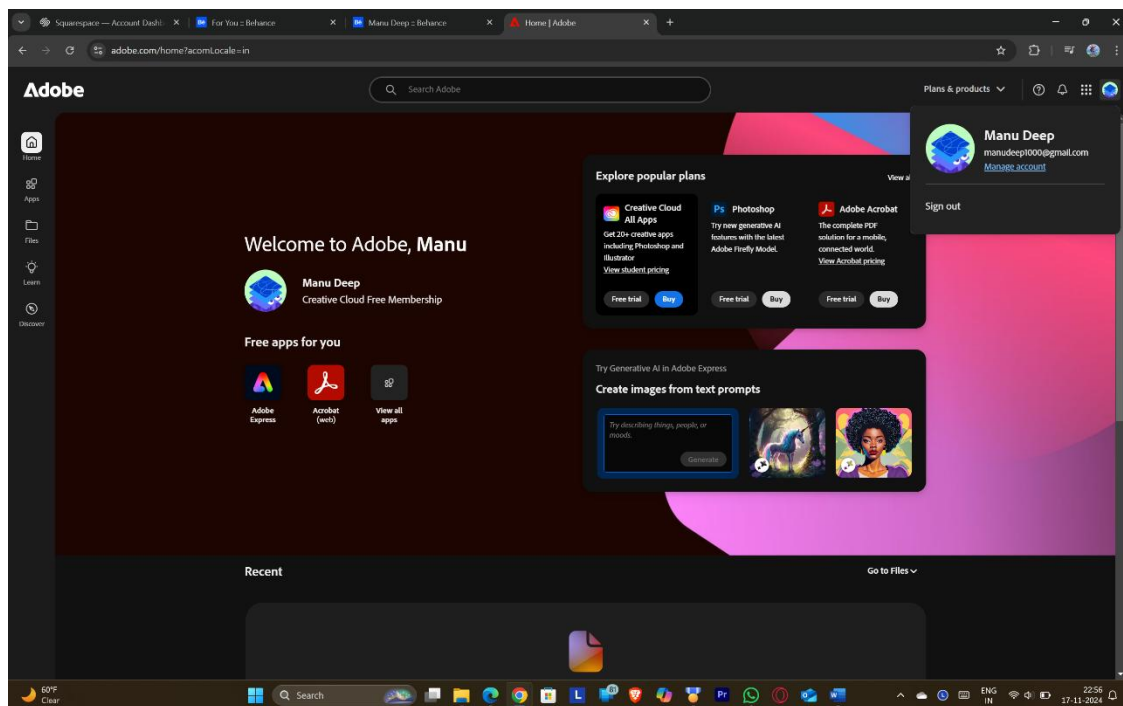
Squarespace — Account Dashb
For You :: Behance
Manu Deep :: Behance
Home | Adobe

adobe.com/home?acomLocale=in

Adobe
Search Adobe
Plans & products

Manu Deep
manudeep1000@gmail.com
Manage account
Sign out

Home
Apps
Files
Learn
Discover

Welcome to Adobe, Manu

Manu Deep
Creative Cloud Free Membership

Free apps for you

Adobe Express
Acrobat (web)
View all apps

Explore popular plans
View al

Creative Cloud All Apps
Get 20+ creative apps including Photoshop and Illustrator
View student pricing
Free trial
Buy

Photoshop
Try new generative AI features with the latest Adobe Firefly Model.
Free trial
Buy

Adobe Acrobat
The complete PDF solution for a mobile, connected world.
View Acrobat pricing
Free trial
Buy

Try Generative AI in Adobe Express
Create images from text prompts
Try describing things, people, or moods.
Generate

Recent
Go to Files

60°F
Clear
Search
ENG IN
22:56
17-11-2024